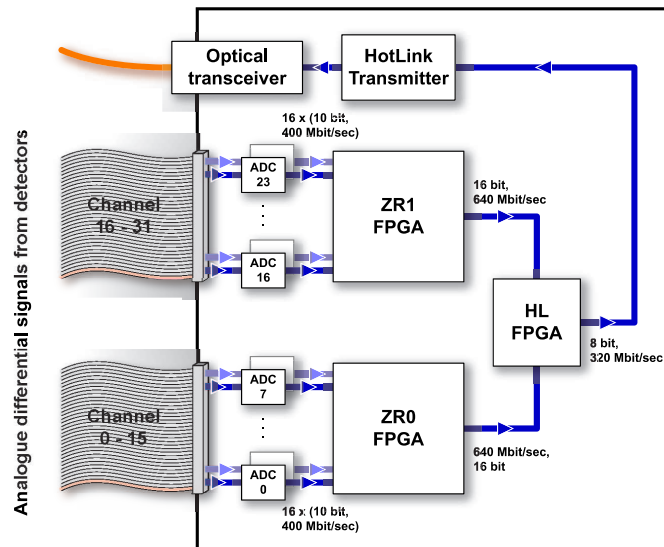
Optical transceiver

HotLink Transmitter

16 x (10 bit, 400 Mbit/sec)

Analogue differential signals from detectors

Channel 16 - 31

ADC 23

⋮

ADC 16

ZR1 FPGA

16 bit, 640 Mbit/sec

HL FPGA

8 bit, 320 Mbit/sec

Channel 0 - 15

ADC 7

⋮

ADC 0

ZR0 FPGA

640 Mbit/sec, 16 bit

16 x (10 bit, 400 Mbit/sec)